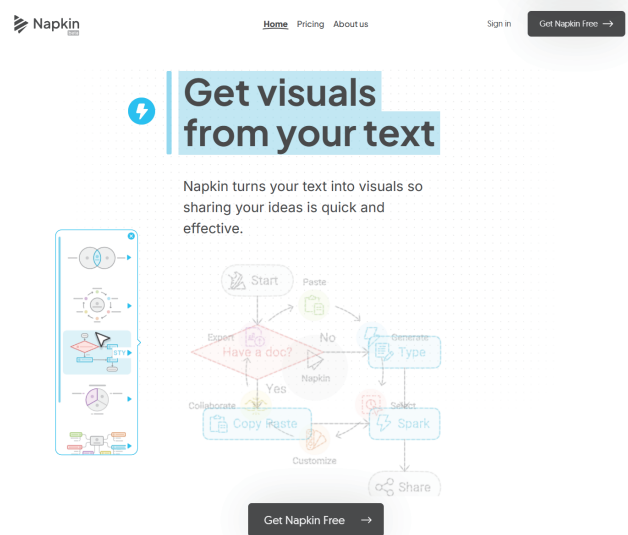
Napkin

Home Pricing About us

Sign in

Get Napkin Free →

Get visuals from your text

Napkin turns your text into visuals so sharing your ideas is quick and effective.

Start

Paste

Export

No

Generate

Have a doc?

Type

Napkin

Yes

Collaborate

Select

Copy Paste

Spark

Customize

Share

STY

Get Napkin Free →